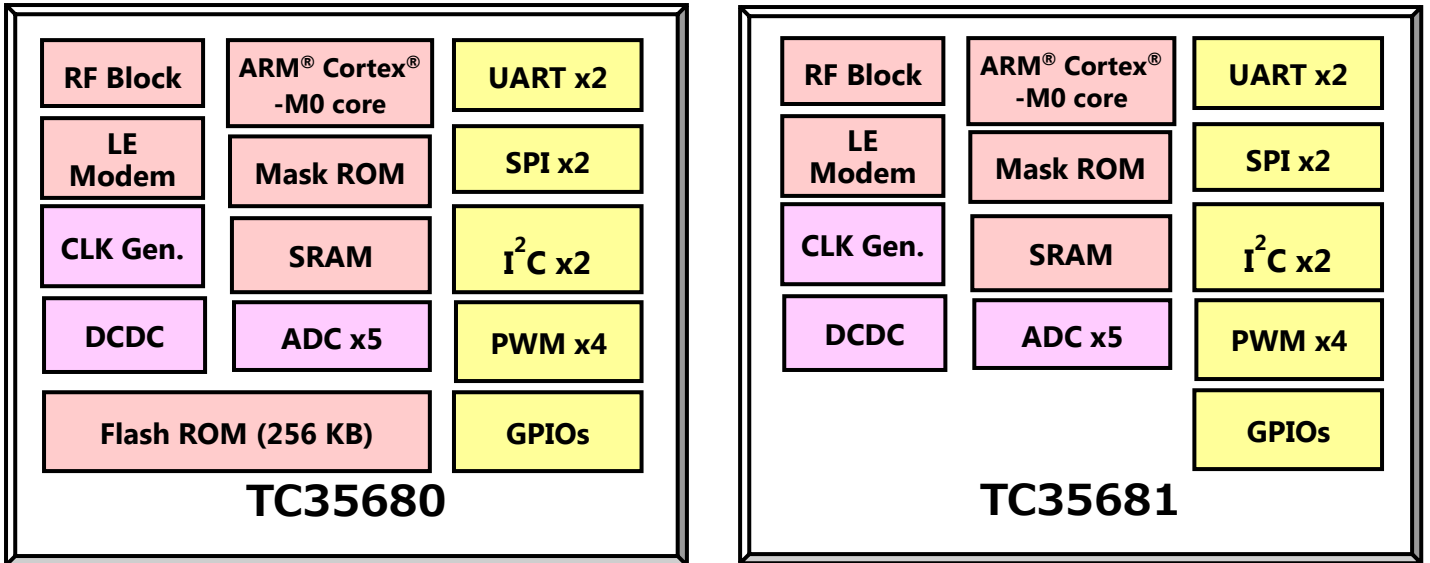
RF Block

ARM® Cortex® -M0 core

UART x2

LE Modem

Mask ROM

SPI x2

CLK Gen.

SRAM

$I^2C$ x2

DCDC

ADC x5

PWM x4

Flash ROM (256 KB)

GPIOs

TC35680

RF Block

ARM® Cortex® -M0 core

UART x2

LE Modem

Mask ROM

SPI x2

CLK Gen.

SRAM

$I^2C$ x2

DCDC

ADC x5

PWM x4

GPIOs

TC35681